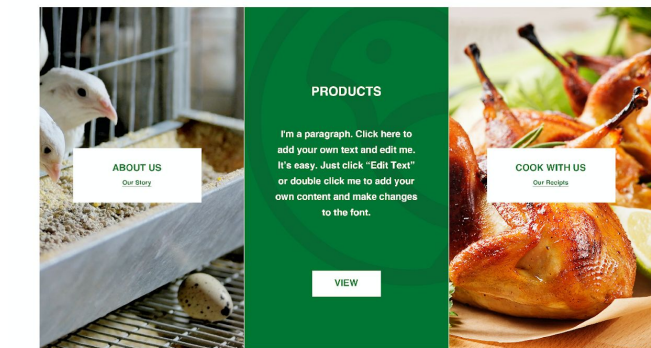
ABOUT US
Our Story

PRODUCTS

I'm a paragraph. Click here to add your own text and edit me. It's easy. Just click "Edit Text" or double click me to add your own content and make changes to the font.

VIEW

COOK WITH US
Our Recipts